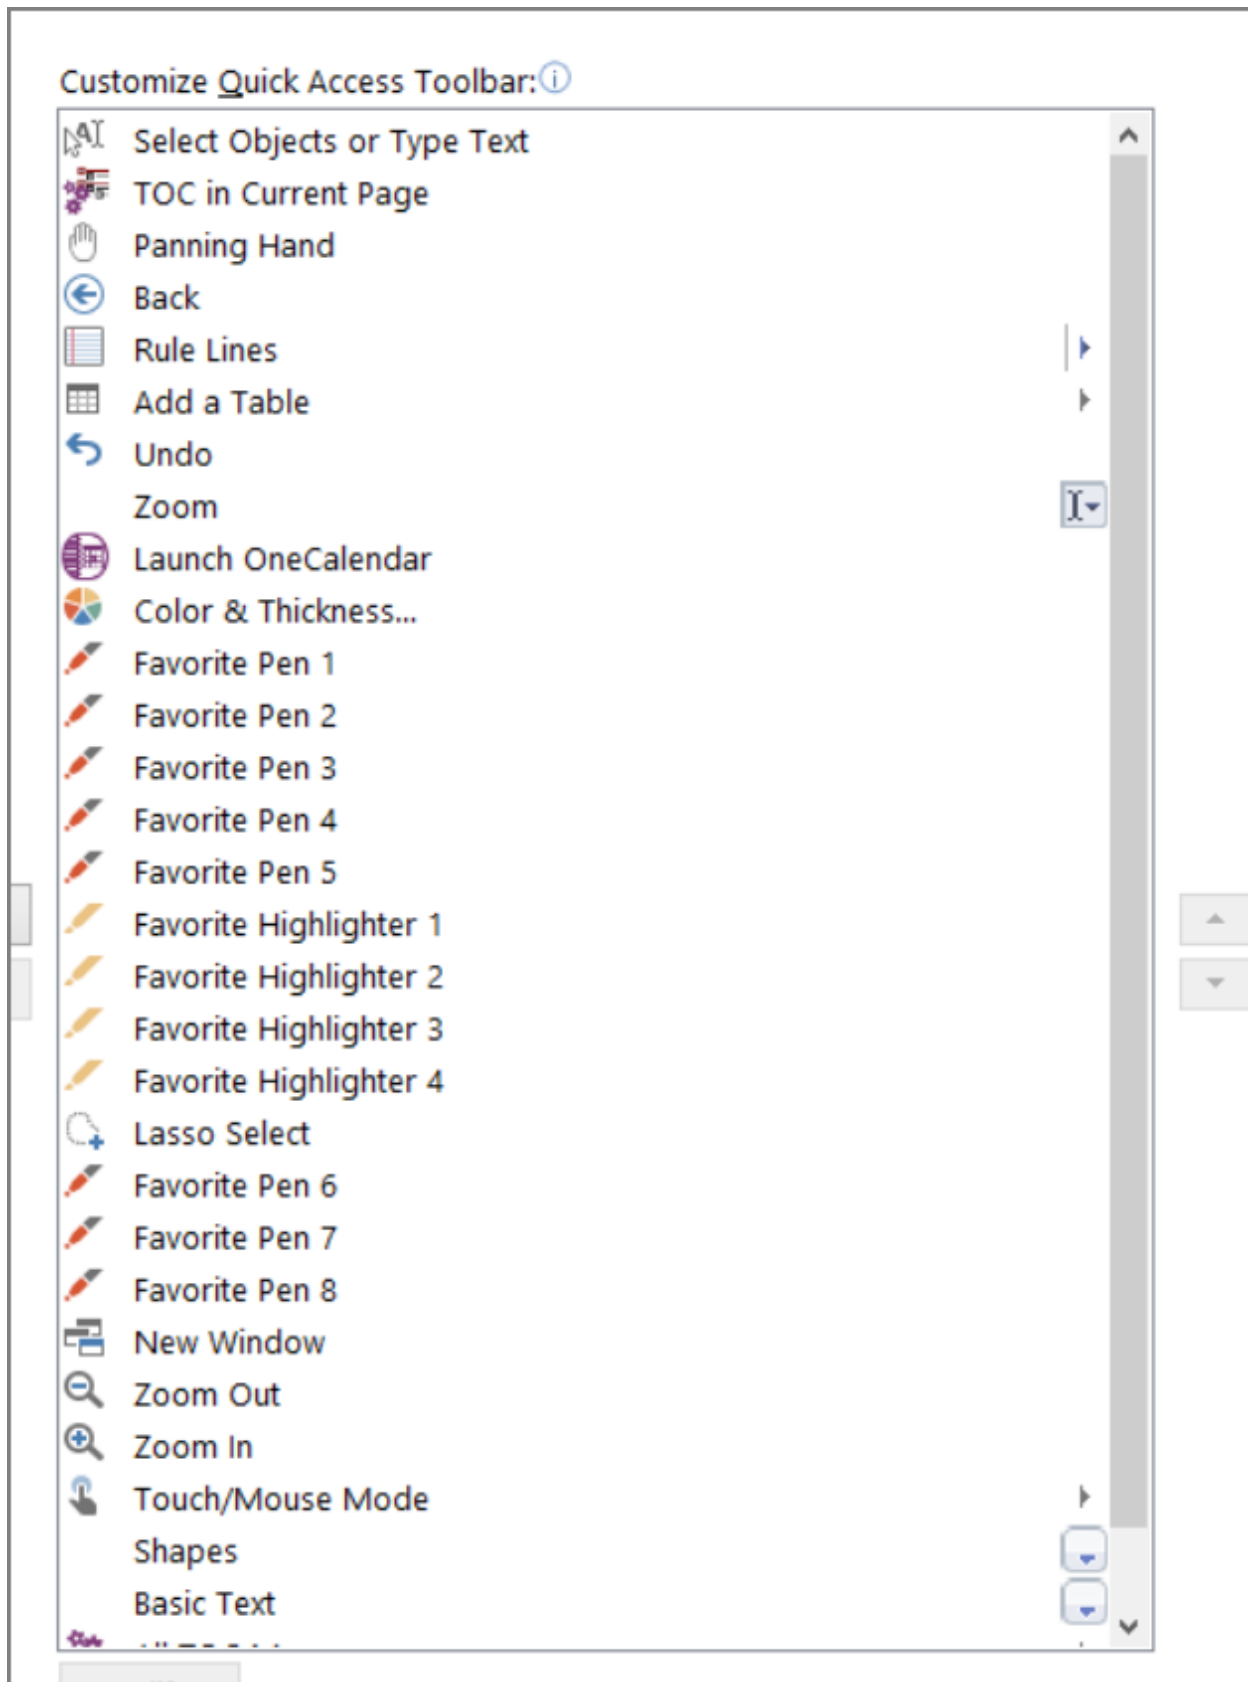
Customize Quick Access Toolbar:

Select Objects or Type Text
TOC in Current Page
Panning Hand
Back
Rule Lines
Add a Table
Undo
Zoom
Launch OneCalendar
Color & Thickness...
Favorite Pen 1
Favorite Pen 2
Favorite Pen 3
Favorite Pen 4
Favorite Pen 5
Favorite Highlighter 1
Favorite Highlighter 2
Favorite Highlighter 3
Favorite Highlighter 4
Lasso Select
Favorite Pen 6
Favorite Pen 7
Favorite Pen 8
New Window
Zoom Out
Zoom In
Touch/Mouse Mode
Shapes
Basic Text
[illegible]